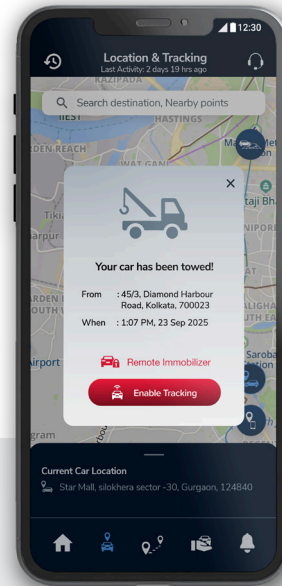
12:30

Location & Tracking
Last Activity: 2 days 19 hrs ago

Search destination, Nearby points

KAZIPADA
HASTINGS
WEST
DEN REACH
Tikia
arpur-Ra
ARDEN
OUTH W
irport
gram
Ma
Met
taji Bh
NIPORE
AT
ALIGHA
UTH EA
Saroba
tion

×

Your car has been towed!

From : 45/3, Diamond Harbour Road, Kolkata, 700023

When : 1:07 PM, 23 Sep 2025

Remote Immobilizer

Enable Tracking

Current Car Location
Star Mall, silokhera sector -30, Gurgaon, 124840